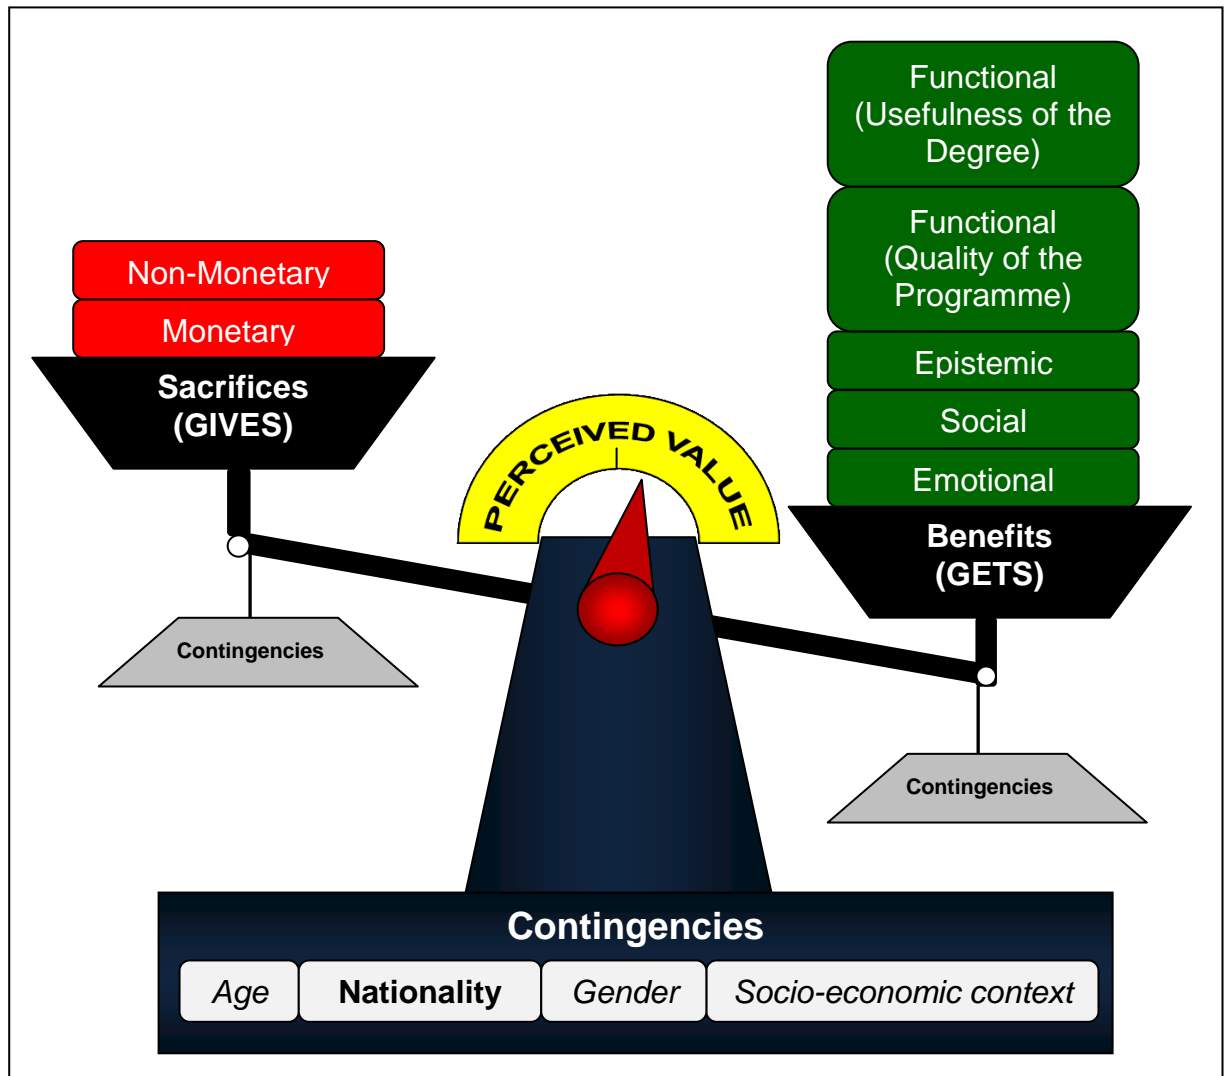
Functional (Usefulness of the Degree)

Functional (Quality of the Programme)

Epistemic

Social

Emotional

Non-Monetary

Monetary

Sacrifices (GIVES)

PERCEIVED VALUE

Benefits (GETS)

Contingencies

Contingencies

Contingencies

| Age | Nationality | Gender | Socio-economic context |